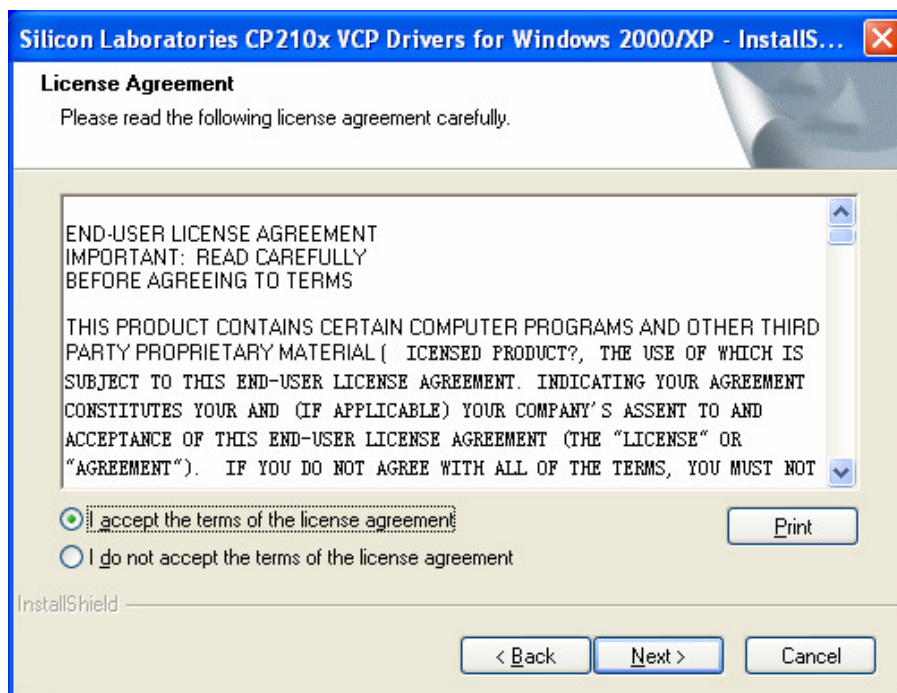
Silicon Laboratories CP210x VCP Drivers for Windows 2000/XP - InstallS...

License Agreement

Please read the following license agreement carefully.

END-USER LICENSE AGREEMENT
IMPORTANT: READ CAREFULLY
BEFORE AGREEING TO TERMS

THIS PRODUCT CONTAINS CERTAIN COMPUTER PROGRAMS AND OTHER THIRD PARTY PROPRIETARY MATERIAL ( ICENSED PRODUCT?, THE USE OF WHICH IS SUBJECT TO THIS END-USER LICENSE AGREEMENT. INDICATING YOUR AGREEMENT CONSTITUTES YOUR AND (IF APPLICABLE) YOUR COMPANY'S ASSENT TO AND ACCEPTANCE OF THIS END-USER LICENSE AGREEMENT (THE "LICENSE" OR "AGREEMENT"). IF YOU DO NOT AGREE WITH ALL OF THE TERMS, YOU MUST NOT

I accept the terms of the license agreement

I do not accept the terms of the license agreement

Print

InstallShield

< Back

Next >

Cancel